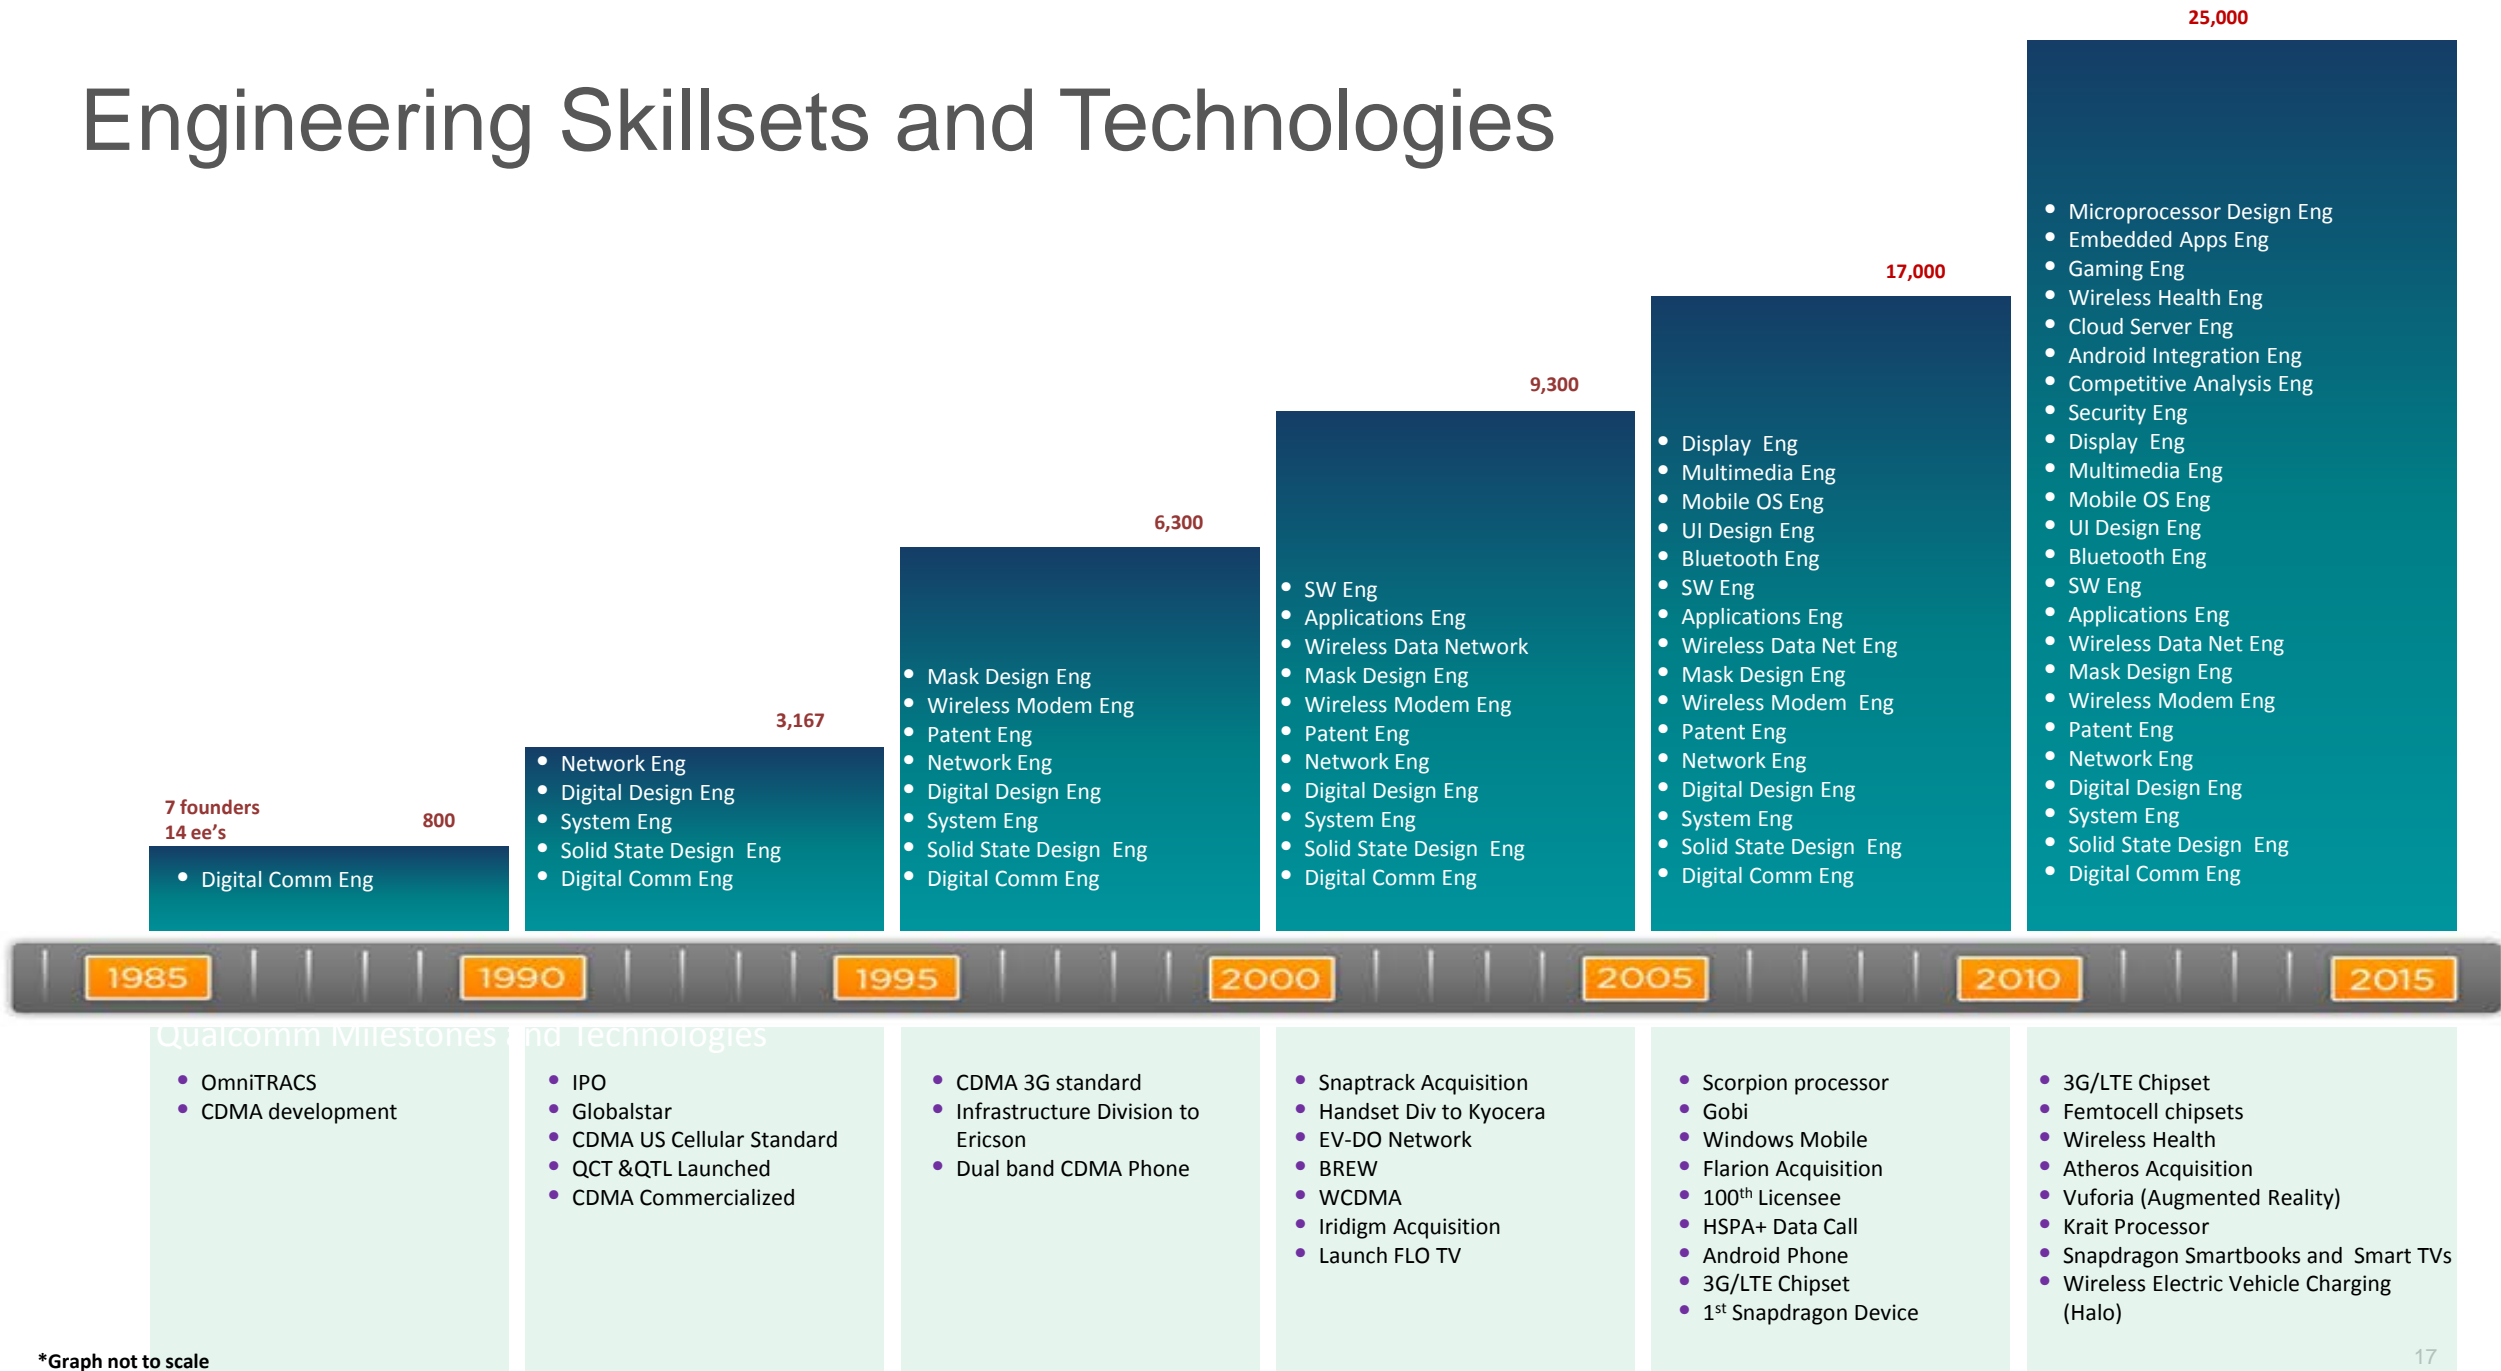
Engineering Skillsets and Technologies

25,000

- Microprocessor Design Eng
- Embedded Apps Eng
- Gaming Eng
- Wireless Health Eng
- Cloud Server Eng
- Android Integration Eng
- Competitive Analysis Eng
- Security Eng
- Display Eng
- Multimedia Eng
- Mobile OS Eng
- UI Design Eng
- Bluetooth Eng
- SW Eng
- Applications Eng
- Wireless Data Net Eng
- Mask Design Eng
- Wireless Modem Eng
- Patent Eng
- Network Eng
- Digital Design Eng
- System Eng
- Solid State Design Eng
- Digital Comm Eng

17,000

- Display Eng
- Multimedia Eng
- Mobile OS Eng
- UI Design Eng
- Bluetooth Eng
- SW Eng
- Applications Eng
- Wireless Data Net Eng
- Mask Design Eng
- Wireless Modem Eng
- Patent Eng
- Network Eng
- Digital Design Eng
- System Eng
- Solid State Design Eng
- Digital Comm Eng

9,300

- SW Eng
- Applications Eng
- Wireless Data Network
- Mask Design Eng
- Wireless Modem Eng
- Patent Eng
- Network Eng
- Digital Design Eng
- System Eng
- Solid State Design Eng
- Digital Comm Eng

6,300

- Mask Design Eng
- Wireless Modem Eng
- Patent Eng
- Network Eng
- Digital Design Eng
- System Eng
- Solid State Design Eng
- Digital Comm Eng

3,167

- Network Eng
- Digital Design Eng
- System Eng
- Solid State Design Eng
- Digital Comm Eng

7 founders
14 ee's

800

- Digital Comm Eng

1985 1990 1995 2000 2005 2010 2015

Qualcomm Milestones and Technologies

- OmniTRACS
- CDMA development

- IPO
- Globalstar
- CDMA US Cellular Standard
- QCT &QTL Launched
- CDMA Commercialized

- CDMA 3G standard
- Infrastructure Division to Ericson
- Dual band CDMA Phone

- Snaptrack Acquisition
- Handset Div to Kyocera
- EV-DO Network
- BREW
- WCDMA
- Iridigm Acquisition
- Launch FLO TV

- Scorpion processor
- Gobi
- Windows Mobile
- Flarion Acquisition
- $100^{th}$ Licensee
- HSPA+ Data Call
- Android Phone
- 3G/LTE Chipset
- $1^{st}$ Snapdragon Device

- 3G/LTE Chipset
- Femtocell chipsets
- Wireless Health
- Atheros Acquisition
- Vuforia (Augmented Reality)
- Krait Processor
- Snapdragon Smartbooks and Smart TVs
- Wireless Electric Vehicle Charging (Halo)

*Graph not to scale

17